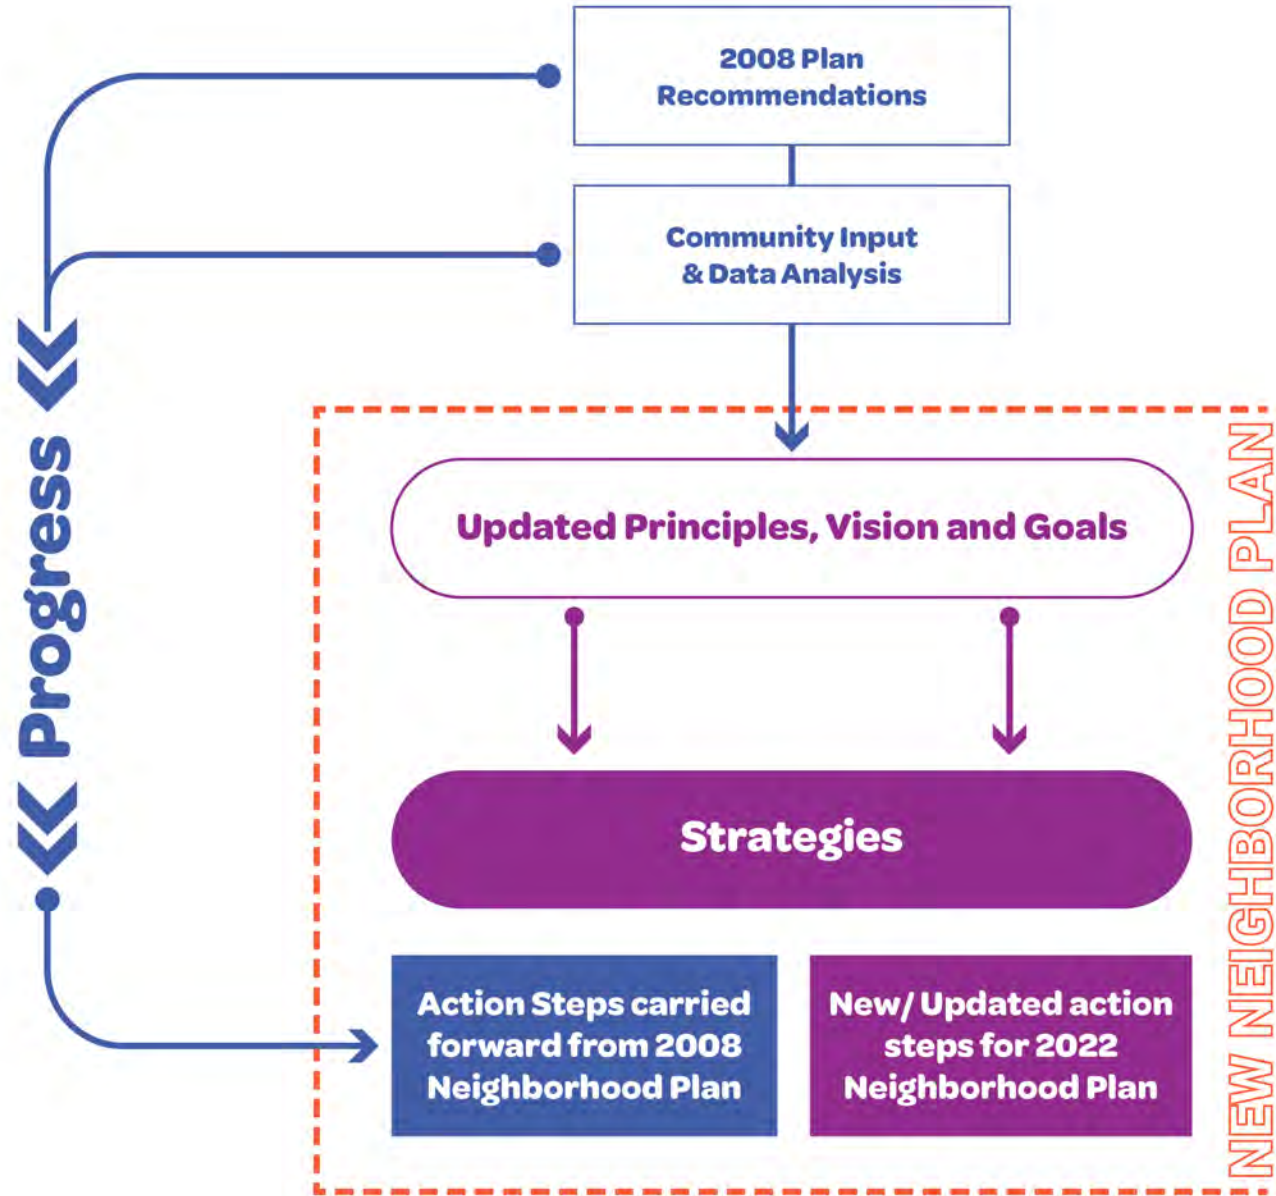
2008 Plan Recommendations

Community Input & Data Analysis

Progress

Updated Principles, Vision and Goals

Strategies

Action Steps carried forward from 2008 Neighborhood Plan

New/ Updated action steps for 2022 Neighborhood Plan

NEW NEIGHBORHOOD PLAN